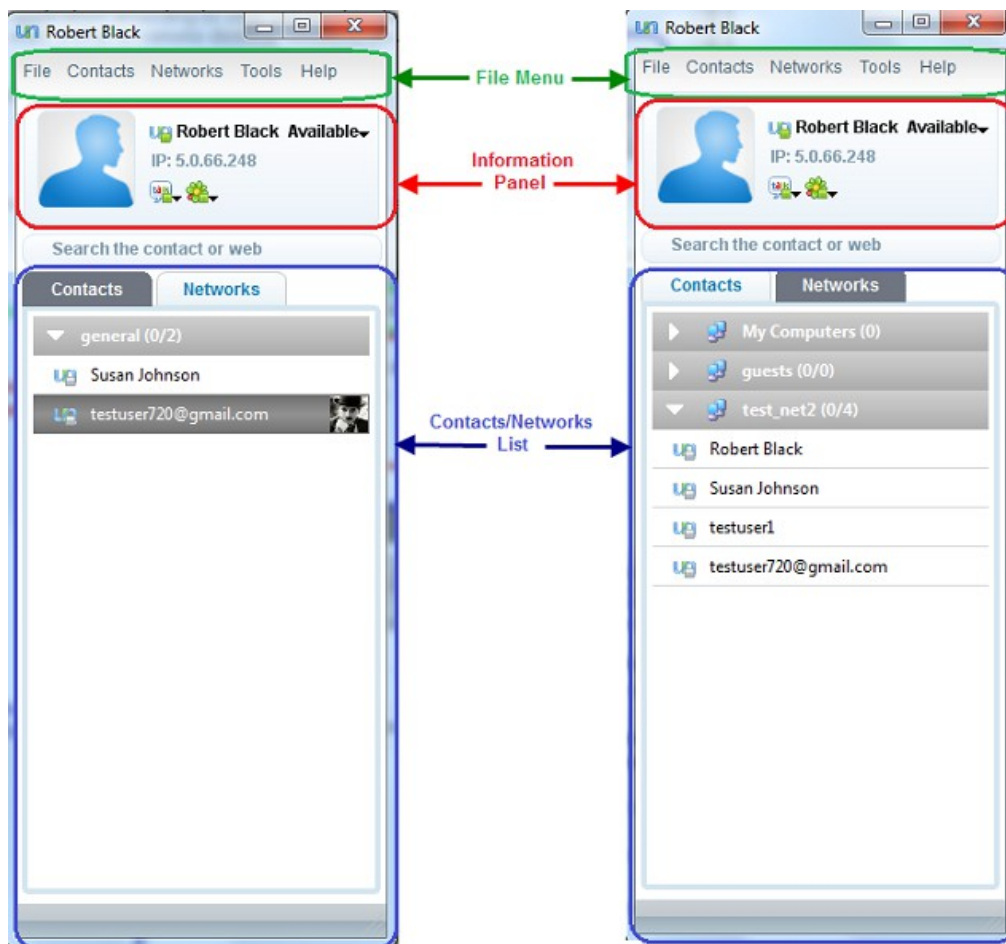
Robert Black

File Contacts Networks Tools Help

Robert Black Available

IP: 5.0.66.248

Search the contact or web

Contacts Networks

general (0/2)

Susan Johnson

testuser720@gmail.com

File Menu

Information Panel

Contacts/Networks List

Robert Black

File Contacts Networks Tools Help

Robert Black Available

IP: 5.0.66.248

Search the contact or web

Contacts Networks

My Computers (0)

guests (0/0)

test_net2 (0/4)

Robert Black

Susan Johnson

testuser1

testuser720@gmail.com